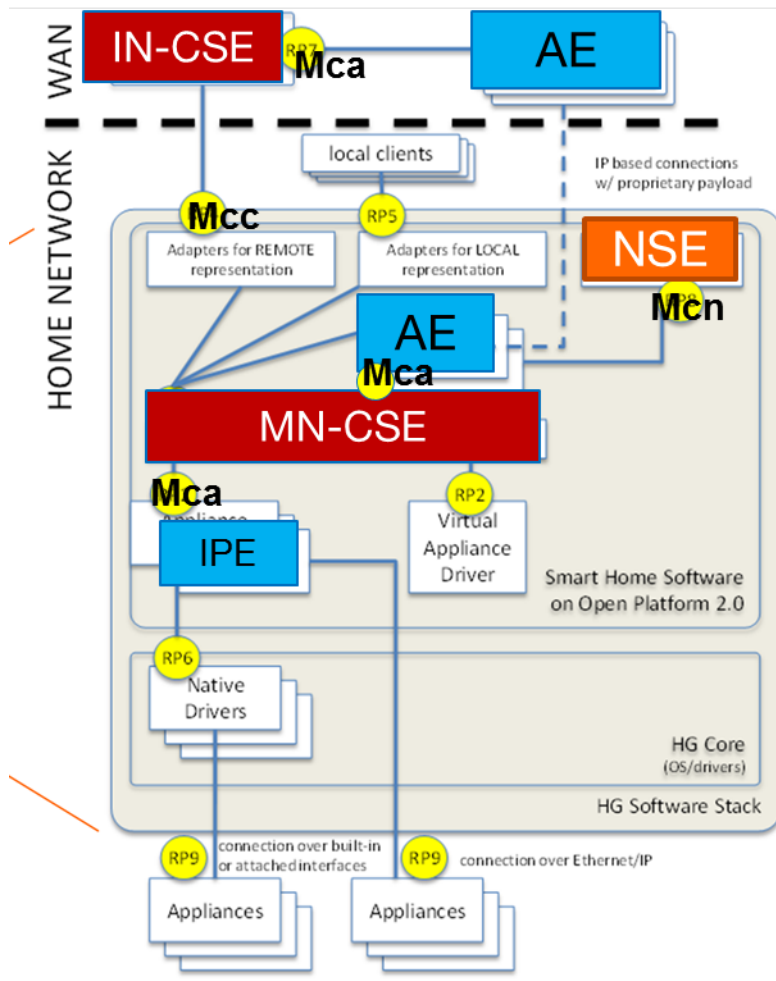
WAN

IN-CSE

RP7

Mca

AE

HOME NETWORK

local clients

IP based connections w/ proprietary payload

Mcc

RP5

Adapters for REMOTE representation

Adapters for LOCAL representation

NSE

Mcn

AE

Mca

MN-CSE

Mca

RP2

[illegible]

IPE

Virtual Appliance Driver

Smart Home Software on Open Platform 2.0

RP6

Native Drivers

HG Core (OS/drivers)

HG Software Stack

RP9

connection over built-in or attached interfaces

RP9

connection over Ethernet/IP

Appliances

Appliances